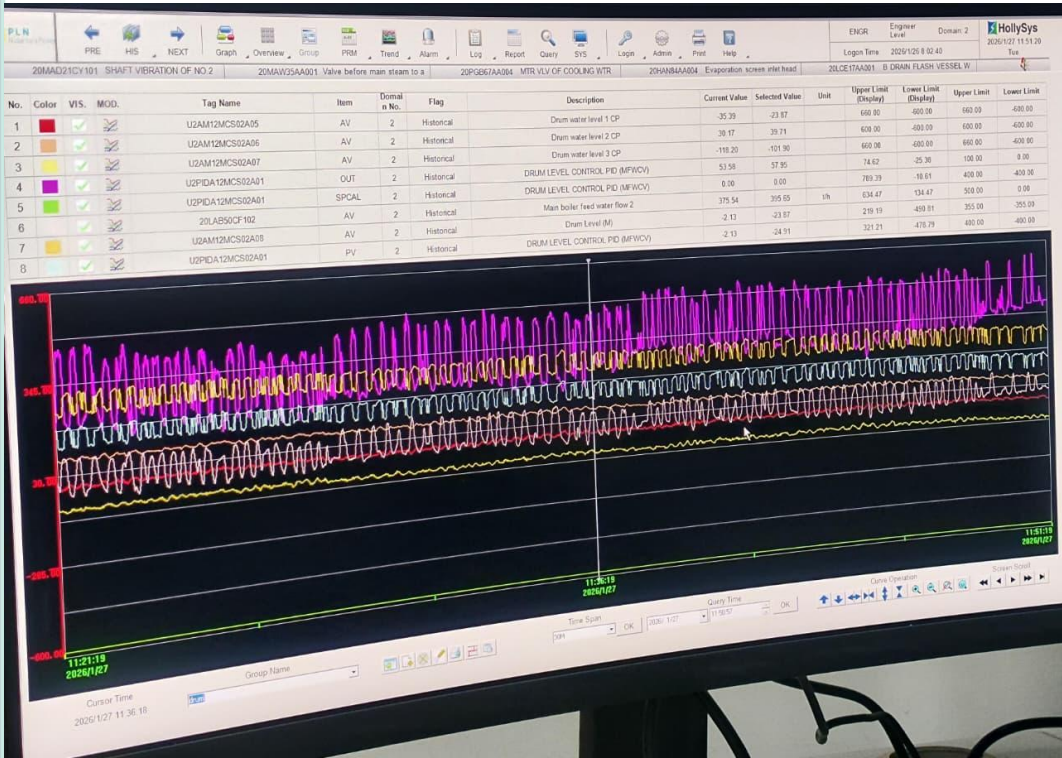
PLN

PRE HIS NEXT Graph Overview Group PRM Trend Alarm Log Report Query SYS Login Admin Print Help

ENGR Engineer Level Domain: 2 HollySys
Logon Time 2026/1/26 8:02:40 2026/1/27 11:51:20 Tue

20MAD21CY101 SHAFT VIBRATION OF NO.2 20MAW35AA001 Valve before main steam to a 20PGB67AA084 MTR VLV OF COOLING WTR 20HAN84AA004 Evaporation screen inlet head 20LCE17AA001 B DRAIN FLASH VESSEL W

| No. | Color | VIS. | MOD. | Tag Name | Item | Domain No. | Flag | Description | Current Value | Selected Value | Unit | Upper Limit (Display) | Lower Limit (Display) | Upper Limit | Lower Limit |
|---|---|---|---|---|---|---|---|---|---|---|---|---|---|---|---|
| 1 | | | | U2AM12MCS02A05 | AV | 2 | Historical | Drum water level 1 CP | -35.39 | -23.87 | | 660.00 | -600.00 | 660.00 | -600.00 |
| 2 | | | | U2AM12MCS02A06 | AV | 2 | Historical | Drum water level 2 CP | 30.17 | 39.71 | | 600.00 | -600.00 | 600.00 | -600.00 |
| 3 | | | | U2AM12MCS02A07 | AV | 2 | Historical | Drum water level 3 CP | -118.20 | -101.90 | | 600.00 | -600.00 | 660.00 | -600.00 |
| 4 | | | | U2PIDA12MCS02A01 | OUT | 2 | Historical | DRUM LEVEL CONTROL PID (MFWCV) | 53.58 | 57.95 | | 74.62 | -25.38 | 100.00 | 0.00 |
| 5 | | | | U2PIDA12MCS02A01 | SPCAL | 2 | Historical | DRUM LEVEL CONTROL PID (MFWCV) | 0.00 | 0.00 | | 769.39 | -10.61 | 400.00 | -400.00 |
| 6 | | | | 20LAB50CF102 | AV | 2 | Historical | Main boiler feed water flow 2 | 375.54 | 395.65 | t/h | 634.47 | 134.47 | 500.00 | 0.00 |
| 7 | | | | U2AM12MCS02A08 | AV | 2 | Historical | Drum Level (M) | -2.13 | -23.87 | | 219.19 | -490.81 | 355.00 | -355.00 |
| 8 | | | | U2PIDA12MCS02A01 | PV | 2 | Historical | DRUM LEVEL CONTROL PID (MFWCV) | -2.13 | -24.91 | | 321.21 | -478.79 | 400.00 | -400.00 |

660.00
345.00
30.00
-285.00
-600.00

11:21:19 2026/1/27
11:36:19 2026/1/27
11:51:19 2026/1/27

Cursor Time 2026/1/27 11:36:18
Group Name
Time Span OK
Query Time 2026/ 1/27 11:50:57 OK
Curve Operation
Screen Scroll